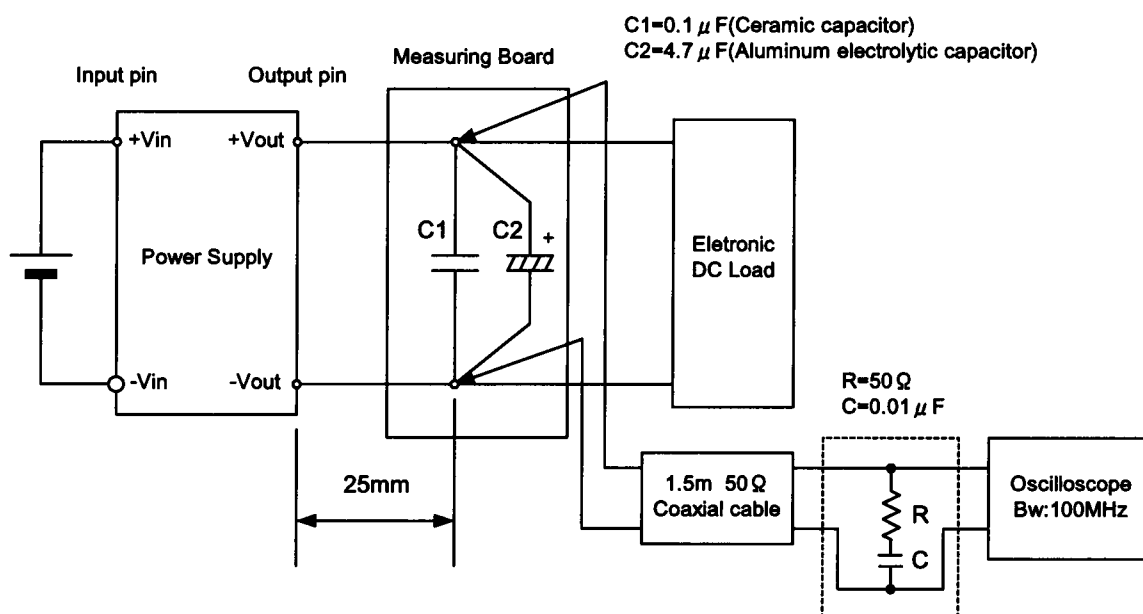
C1=0.1 $\mu$ F(Ceramic capacitor)
C2=4.7 $\mu$ F(Aluminum electrolytic capacitor)

Input pin

Output pin

Measuring Board

+Vin

+Vout

C1

C2

+

Power Supply

Eletronic
DC Load

-Vin

-Vout

R=50 Ω
C=0.01 $\mu$ F

25mm

1.5m 50 Ω
Coaxial cable

R

C

Oscilloscope
Bw:100MHz